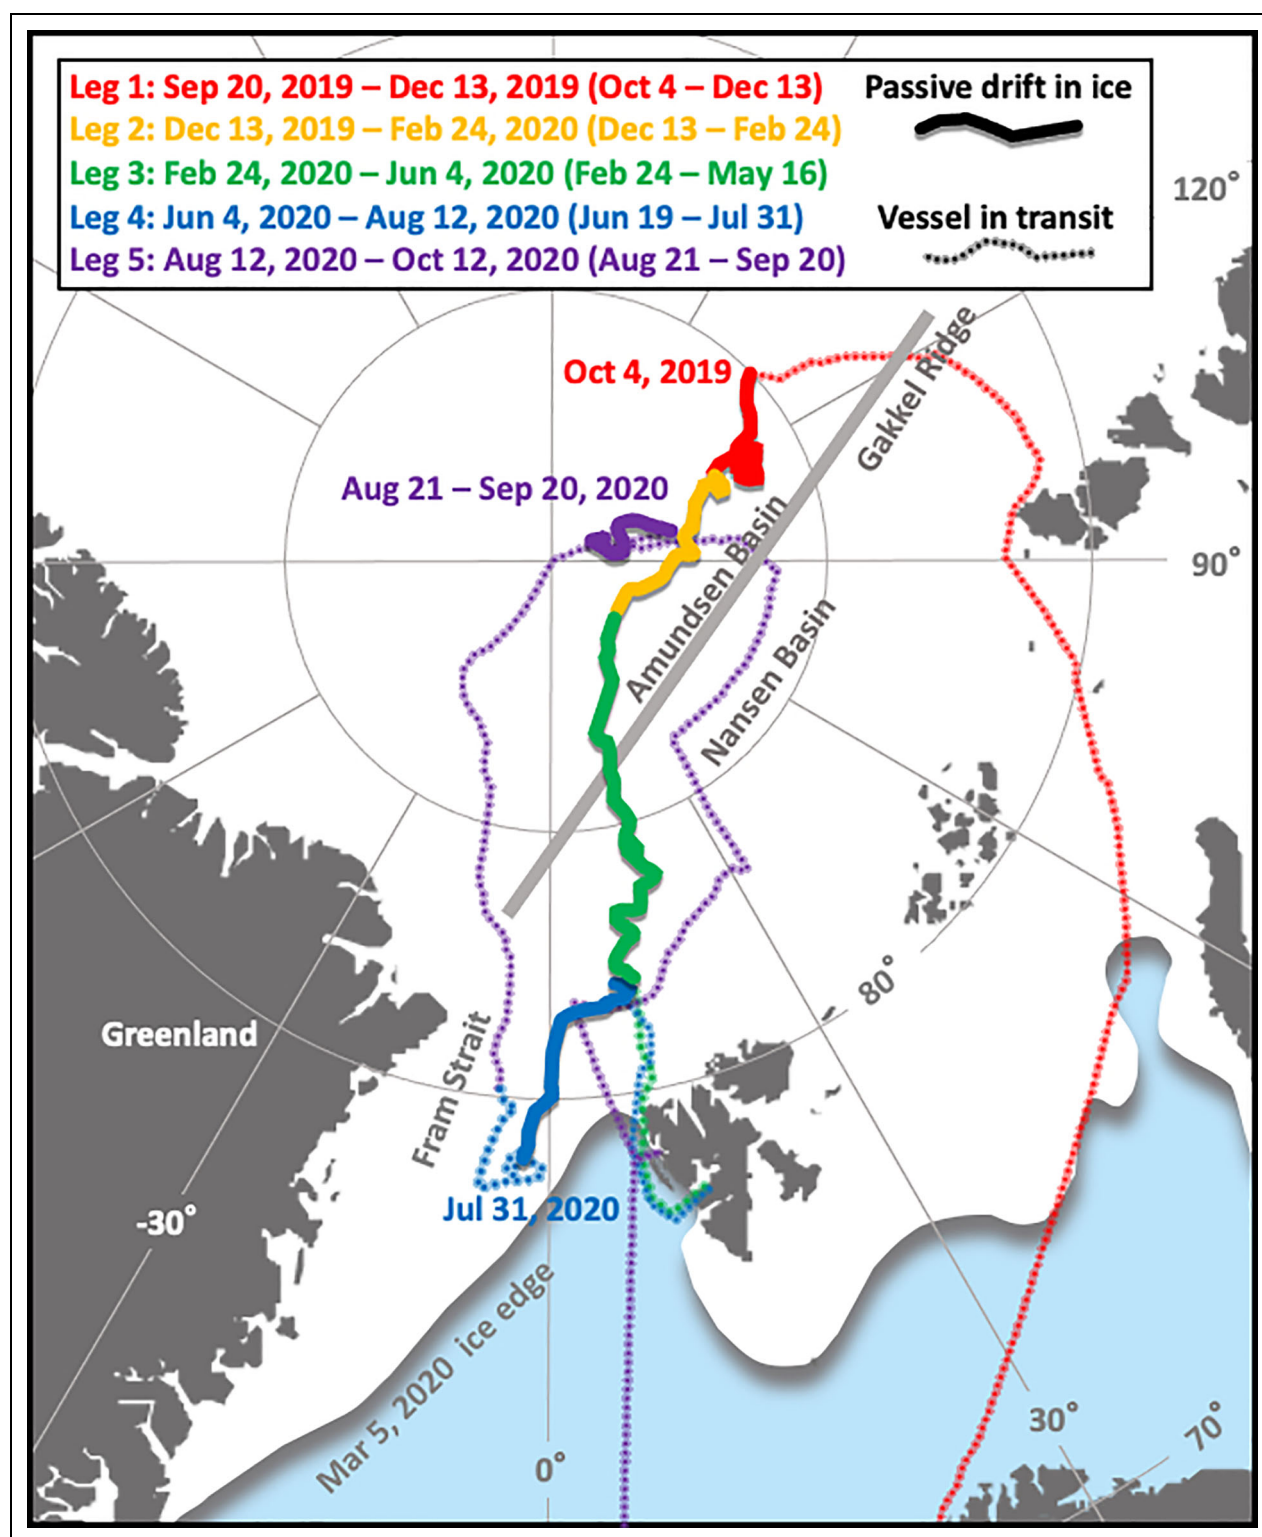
Leg 1: Sep 20, 2019 – Dec 13, 2019 (Oct 4 – Dec 13)
Leg 2: Dec 13, 2019 – Feb 24, 2020 (Dec 13 – Feb 24)
Leg 3: Feb 24, 2020 – Jun 4, 2020 (Feb 24 – May 16)
Leg 4: Jun 4, 2020 – Aug 12, 2020 (Jun 19 – Jul 31)
Leg 5: Aug 12, 2020 – Oct 12, 2020 (Aug 21 – Sep 20)

Passive drift in ice

Vessel in transit

120°

Oct 4, 2019

Gakkel Ridge

Aug 21 – Sep 20, 2020

Amundsen Basin

90°

Nansen Basin

80°

Greenland

Fram Strait

Jul 31, 2020

-30°

Mar 5, 2020 ice edge

0°

30°

70°